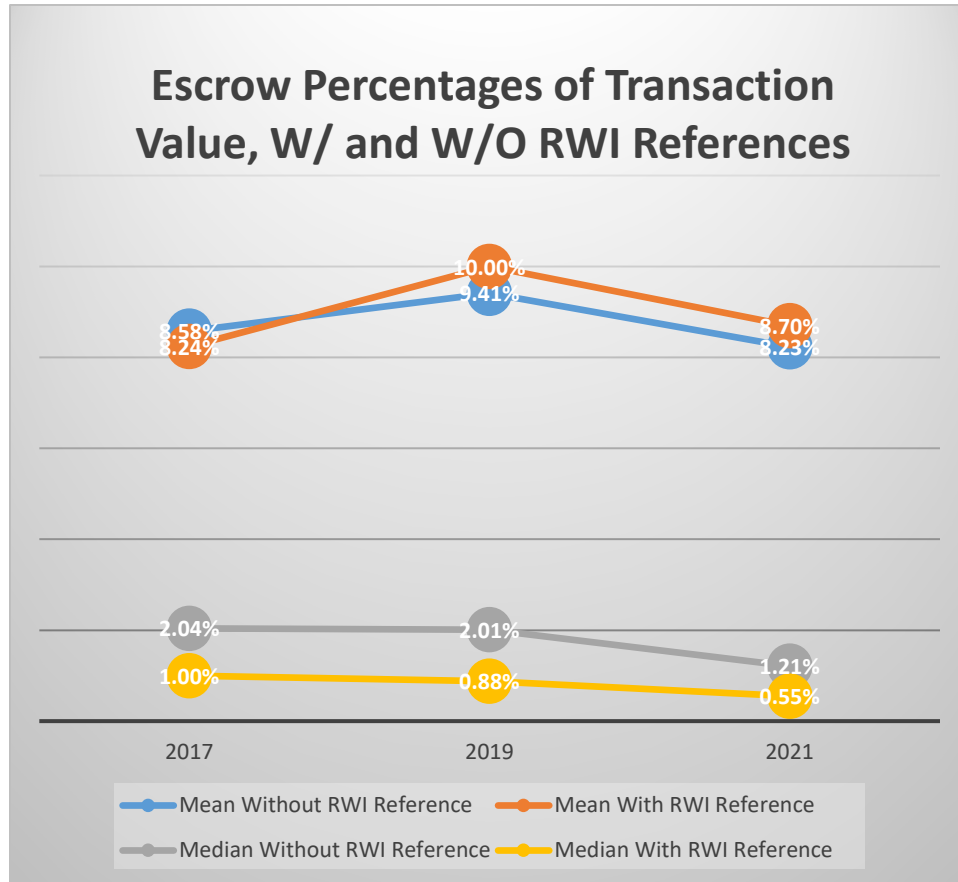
Escrow Percentages of Transaction Value, W/ and W/O RWI References

8.58%
8.24%
10.00%
9.41%
8.70%
8.23%

2.04%
1.00%
2.01%
0.88%
1.21%
0.55%

2017
2019
2021

Mean Without RWI Reference
Mean With RWI Reference
Median Without RWI Reference
Median With RWI Reference